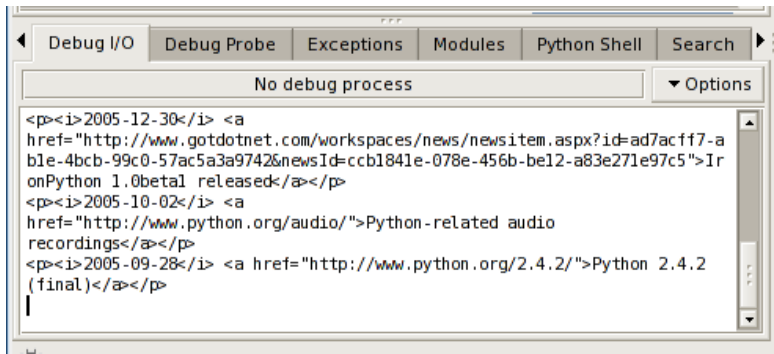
Debug I/O | Debug Probe | Exceptions | Modules | Python Shell | Search

No debug process

▾ Options

<p><i>2005-12-30</i> <a href="http://www.gotdotnet.com/workspaces/news/newsitem.aspx?id=ad7acff7-able-4bcb-99c0-57ac5a3a9742&newsId=ccb1841e-078e-456b-be12-a83e271e97c5">IronPython 1.0beta1 released</a></p>
<p><i>2005-10-02</i> <a href="http://www.python.org/audio/">Python-related audio recordings</a></p>
<p><i>2005-09-28</i> <a href="http://www.python.org/2.4.2/">Python 2.4.2 (final)</a></p>